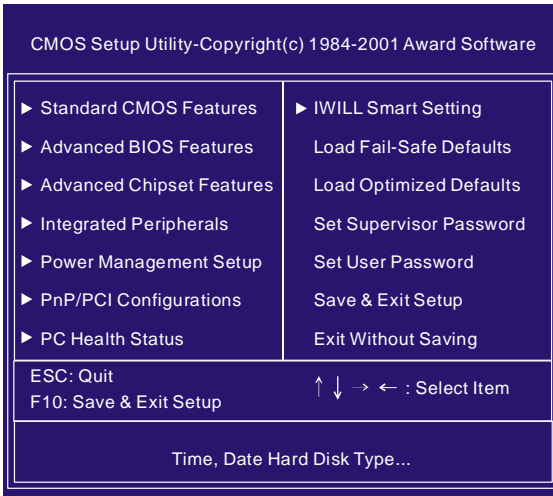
CMOS Setup Utility-Copyright(c) 1984-2001 Award Software

► Standard CMOS Features
► Advanced BIOS Features
► Advanced Chipset Features
► Integrated Peripherals
► Power Management Setup
► PnP/PCI Configurations
► PC Health Status

► IWILL Smart Setting
Load Fail-Safe Defaults
Load Optimized Defaults
Set Supervisor Password
Set User Password
Save & Exit Setup
Exit Without Saving

ESC: Quit
F10: Save & Exit Setup

↑ ↓ → ← : Select Item

Time, Date Hard Disk Type...